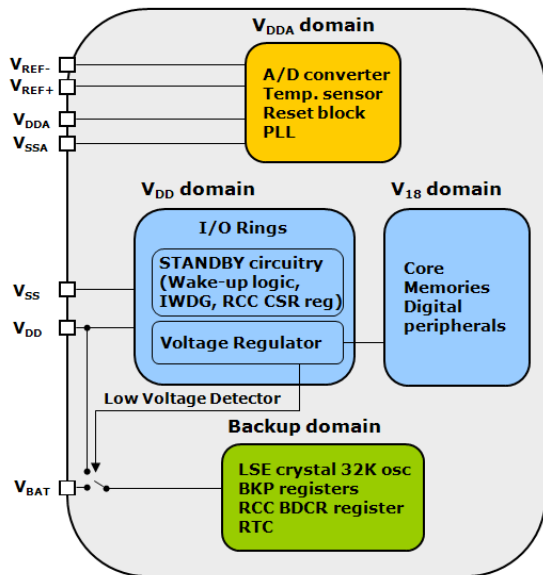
$V_{DDA}$ domain

$V_{REF-}$
$V_{REF+}$
$V_{DDA}$
$V_{SSA}$

A/D converter
Temp. sensor
Reset block
PLL

$V_{DD}$ domain

$V_{18}$ domain

I/O Rings

STANDBY circuitry (Wake-up logic, IWDG, RCC CSR reg)

Voltage Regulator

Core
Memories
Digital peripherals

$V_{SS}$
$V_{DD}$

Low Voltage Detector

Backup domain

$V_{BAT}$

LSE crystal 32K osc
BKP registers
RCC BDCR register
RTC